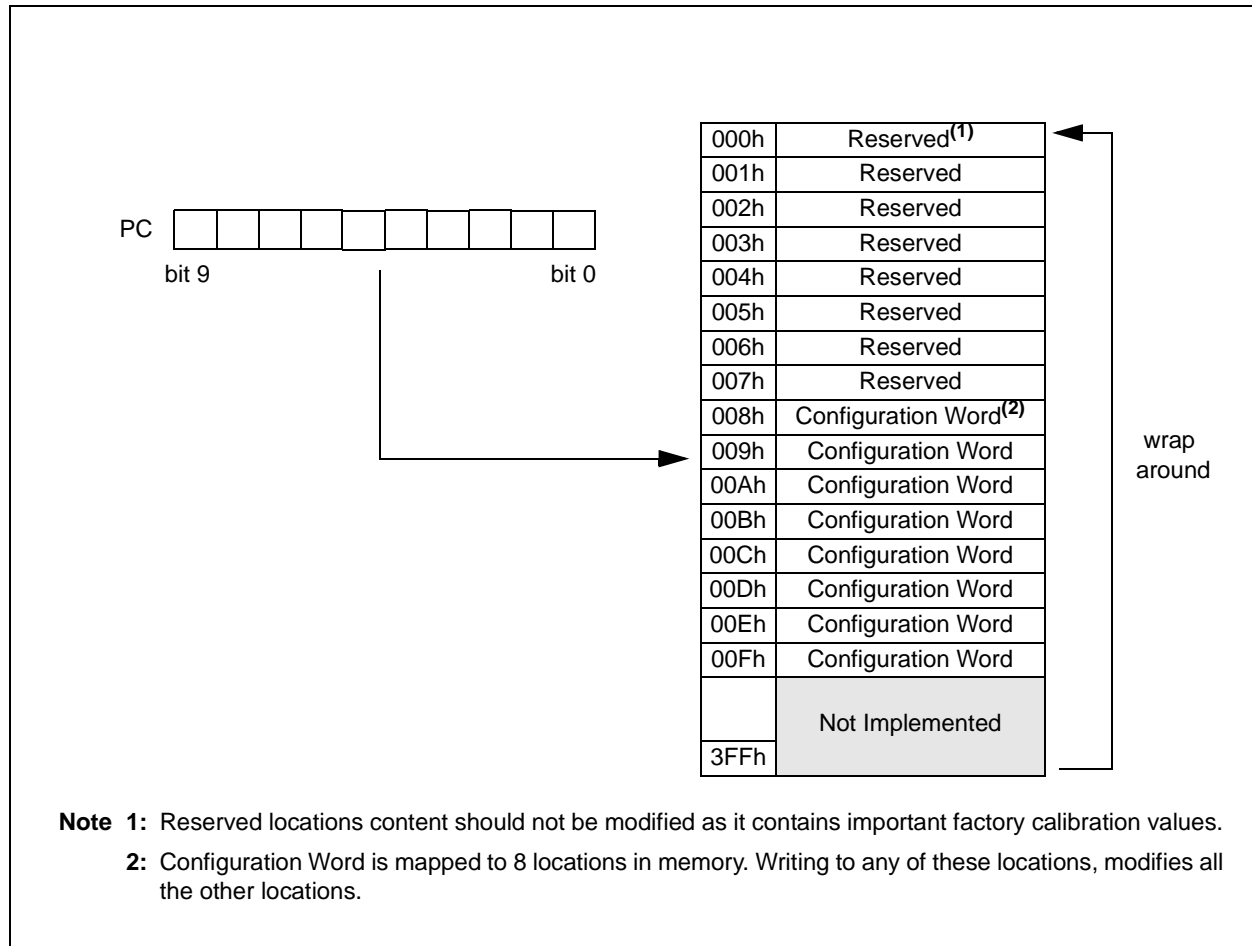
PC

bit 9 bit 0

| | |
|---|---|
| 000h | Reserved$^{(1)}$ |
| 001h | Reserved |
| 002h | Reserved |
| 003h | Reserved |
| 004h | Reserved |
| 005h | Reserved |
| 006h | Reserved |
| 007h | Reserved |
| 008h | Configuration Word$^{(2)}$ |
| 009h | Configuration Word |
| 00Ah | Configuration Word |
| 00Bh | Configuration Word |
| 00Ch | Configuration Word |
| 00Dh | Configuration Word |
| 00Eh | Configuration Word |
| 00Fh | Configuration Word |
| 3FFh | Not Implemented |

wrap around

Note 1: Reserved locations content should not be modified as it contains important factory calibration values.

2: Configuration Word is mapped to 8 locations in memory. Writing to any of these locations, modifies all the other locations.